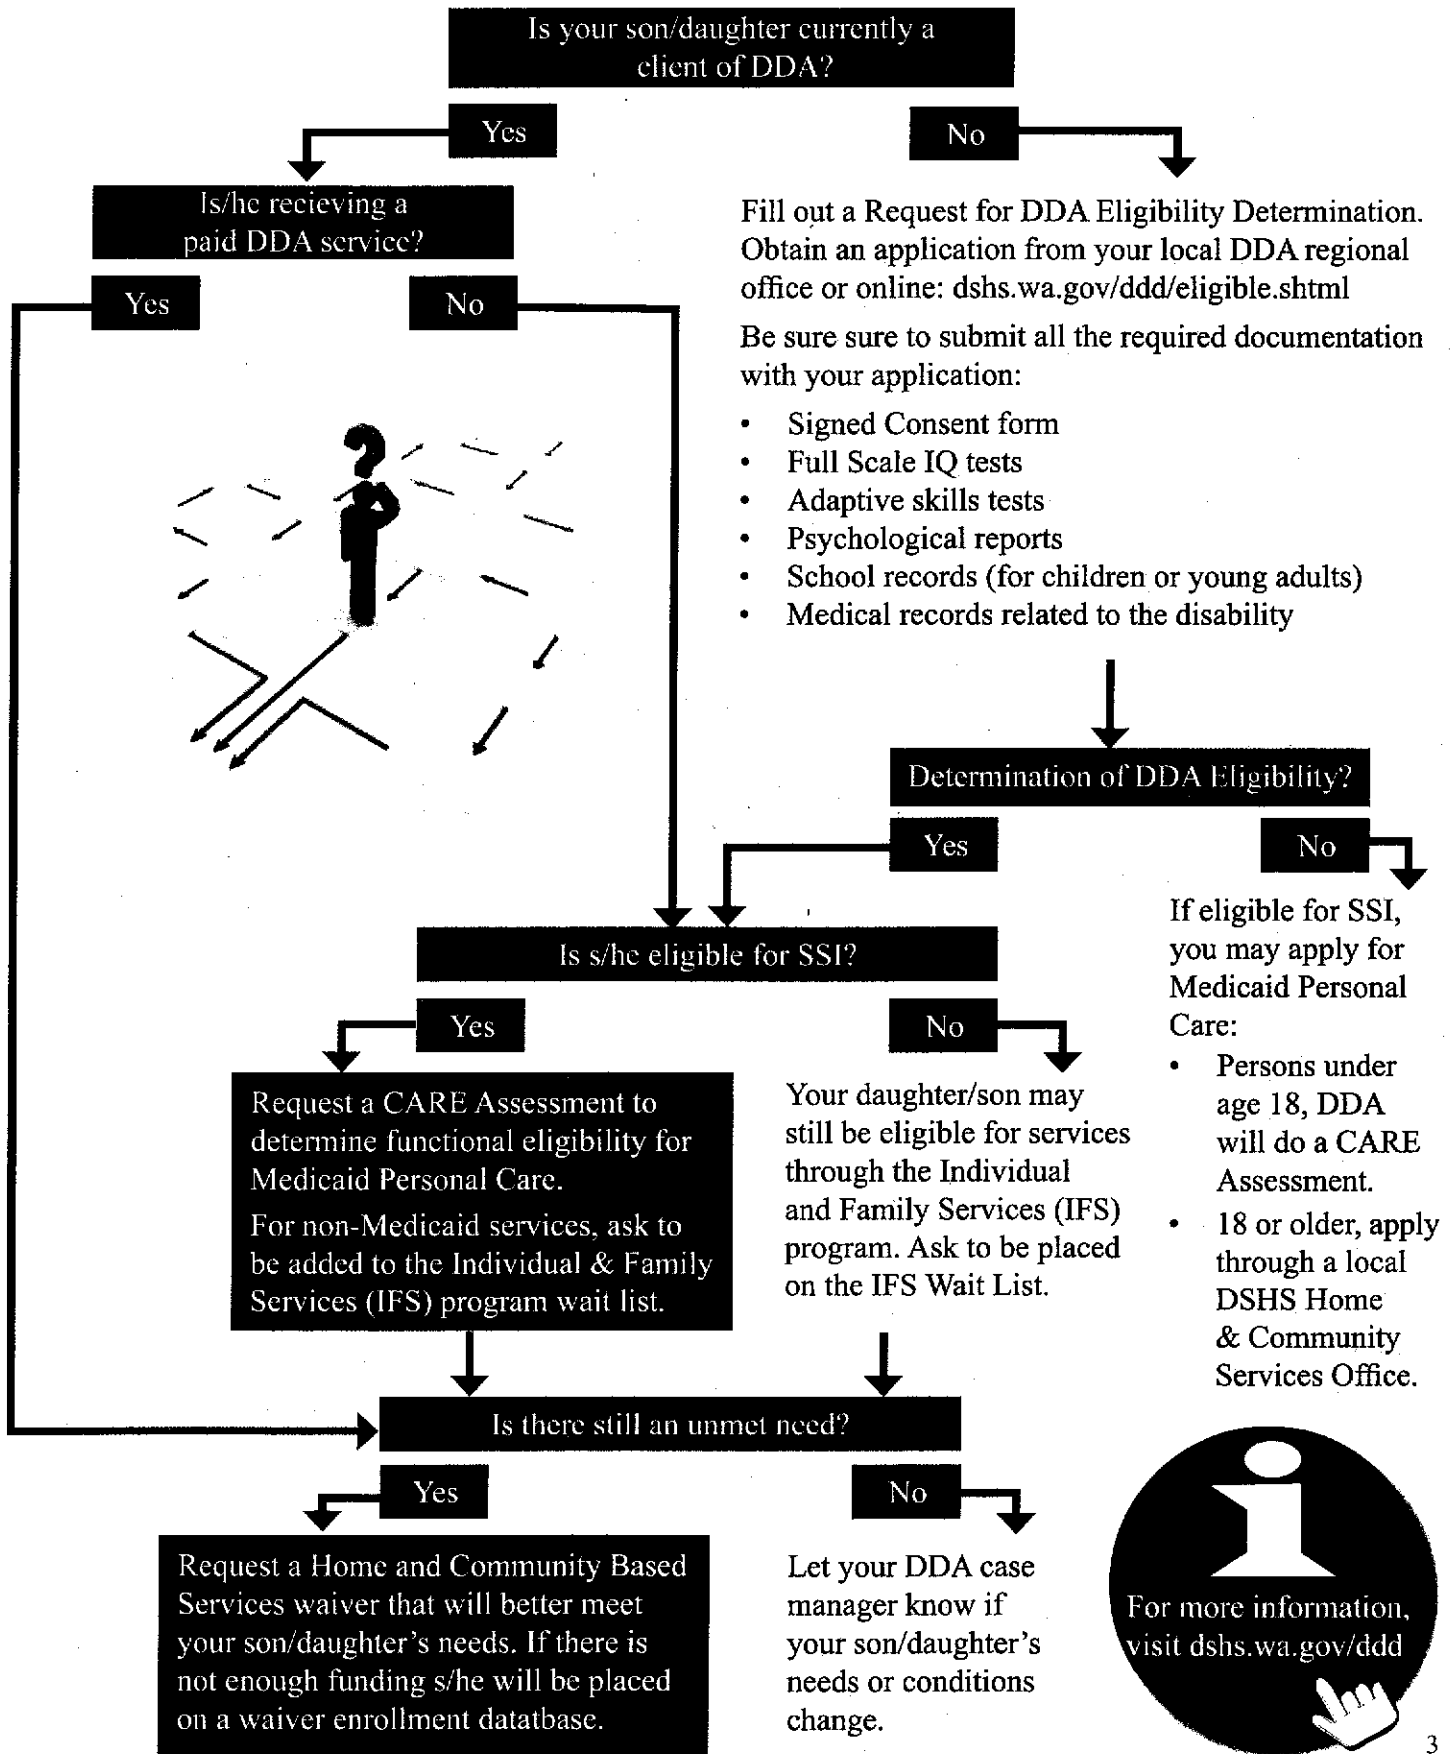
Is your son/daughter currently a client of DDA?

Yes

No

Is/he recieving a paid DDA service?

Yes

No

Fill out a Request for DDA Eligibility Determination. Obtain an application from your local DDA regional office or online: dshs.wa.gov/ddd/eligible.shtml

Be sure sure to submit all the required documentation with your application:

- Signed Consent form
- Full Scale IQ tests
- Adaptive skills tests
- Psychological reports
- School records (for children or young adults)
- Medical records related to the disability

Determination of DDA Eligibility?

Yes

No

If eligible for SSI, you may apply for Medicaid Personal Care:

- Persons under age 18, DDA will do a CARE Assessment.
- 18 or older, apply through a local DSHS Home & Community Services Office.

Is s/he eligible for SSI?

Yes

No

Request a CARE Assessment to determine functional eligibility for Medicaid Personal Care.

For non-Medicaid services, ask to be added to the Individual & Family Services (IFS) program wait list.

Your daughter/son may still be eligible for services through the Individual and Family Services (IFS) program. Ask to be placed on the IFS Wait List.

Is there still an unmet need?

Yes

No

Request a Home and Community Based Services waiver that will better meet your son/daughter's needs. If there is not enough funding s/he will be placed on a waiver enrollment datatbase.

Let your DDA case manager know if your son/daughter's needs or conditions change.

For more information, visit dshs.wa.gov/ddd

3